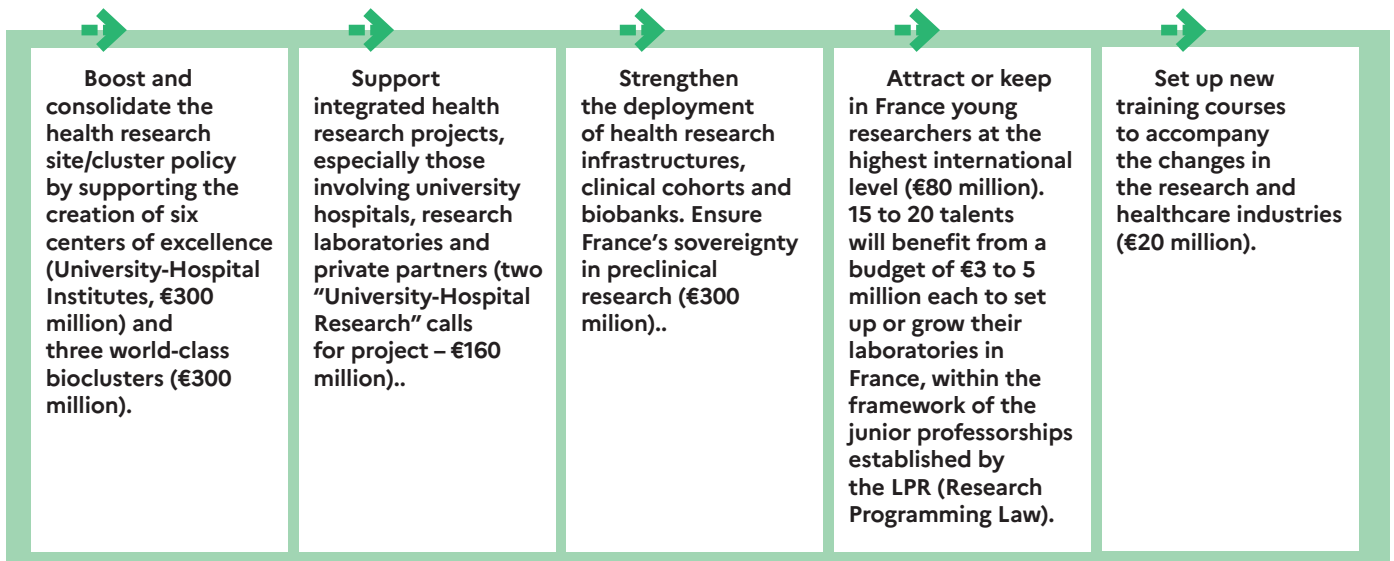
Boost and consolidate the health research site/cluster policy by supporting the creation of six centers of excellence (University-Hospital Institutes, €300 million) and three world-class bioclusters (€300 million).

Support integrated health research projects, especially those involving university hospitals, research laboratories and private partners (two "University-Hospital Research" calls for project – €160 million)..

Strengthen the deployment of health research infrastructures, clinical cohorts and biobanks. Ensure France's sovereignty in preclinical research (€300 milion)..

Attract or keep in France young researchers at the highest international level (€80 million). 15 to 20 talents will benefit from a budget of €3 to 5 million each to set up or grow their laboratories in France, within the framework of the junior professorships established by the LPR (Research Programming Law).

Set up new training courses to accompany the changes in the research and healthcare industries (€20 million).